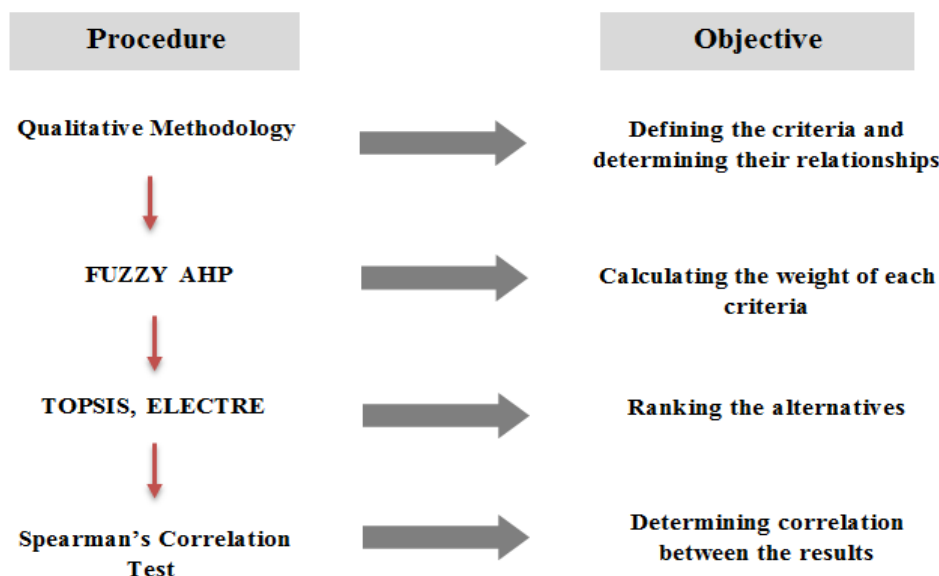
Procedure

Objective

Qualitative Methodology

Defining the criteria and determining their relationships

FUZZY AHP

Calculating the weight of each criteria

TOPSIS, ELECTRE

Ranking the alternatives

Spearman's Correlation Test

Determining correlation between the results